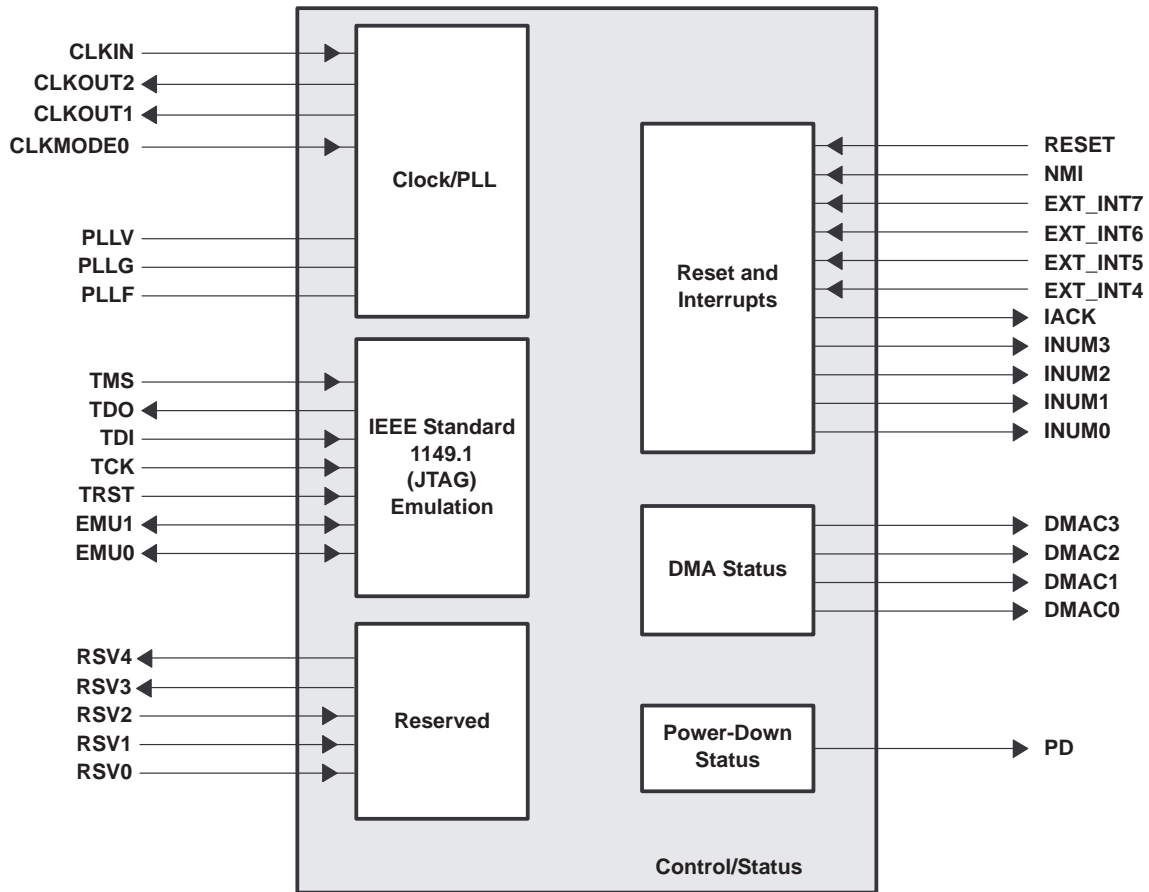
CLKIN
CLKOUT2
CLKOUT1
CLKMODE0

Clock/PLL

PLLV
PLLG
PLLF

TMS
TDO
TDI
TCK
TRST
EMU1
EMU0

IEEE Standard 1149.1 (JTAG) Emulation

RSV4
RSV3
RSV2
RSV1
RSV0

Reserved

Reset and Interrupts

RESET
NMI
EXT_INT7
EXT_INT6
EXT_INT5
EXT_INT4
IACK
INUM3
INUM2
INUM1
INUM0

DMA Status

DMAC3
DMAC2
DMAC1
DMAC0

Power-Down Status

PD

Control/Status